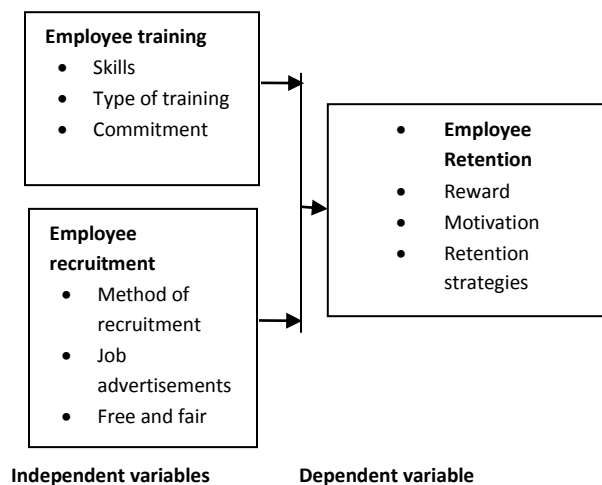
**Employee training**
- Skills
- Type of training
- Commitment

**Employee recruitment**
- Method of recruitment
- Job advertisements
- Free and fair

- **Employee Retention**
- Reward
- Motivation
- Retention strategies

**Independent variables**

**Dependent variable**